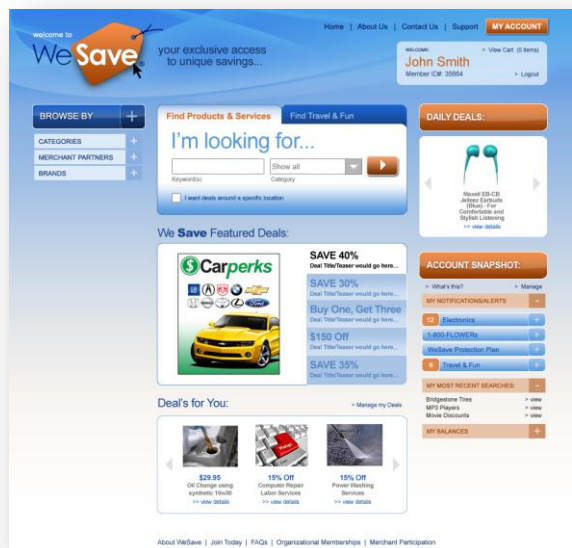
welcome to
WeSave
your exclusive access to unique savings...

Home | About Us | Contact Us | Support
MY ACCOUNT

WELCOME
John Smith
Member ID#: 35664
> View Cart (0 items)
> Logout

BROWSE BY
CATEGORIES
MERCHANT PARTNERS
BRANDS

Find Products & Services
Find Travel & Fun
I'm looking for...
Keyword(s)
Show all
Category
I want deals around a specific location

DAILY DEALS:
Maxell EB-CB Jelleez Earbuds (Blue) - For Comfortable and Stylish Listening
>> view details

We Save Featured Deals:
Carperks
SAVE 40%
Deal Title/Teaser would go here...
SAVE 30%
Deal Title/Teaser would go here...
Buy One, Get Three
Deal Title/Teaser would go here...
$150 Off
Deal Title/Teaser would go here...
SAVE 35%
Deal Title/Teaser would go here...

ACCOUNT SNAPSHOT:
> What's this?
> Manage
MY NOTIFICATIONS/ALERTS
12 Electronics
1-800-FLOWERs
WeSave Protection Plan
6 Travel & Fun
MY MOST RECENT SEARCHES:
Bridgestone Tires > view
MP3 Players > view
Movie Discounts > view
MY BALANCES

Deal's for You:
> Manage my Deals
$29.95
Oil Change using synthetic 10w30
>> view details
15% Off
Computer Repair Labor Services
>> view details
15% Off
Power Washing Services
>> view details

About WeSave | Join Today | FAQs | Organizational Memberships | Merchant Participation